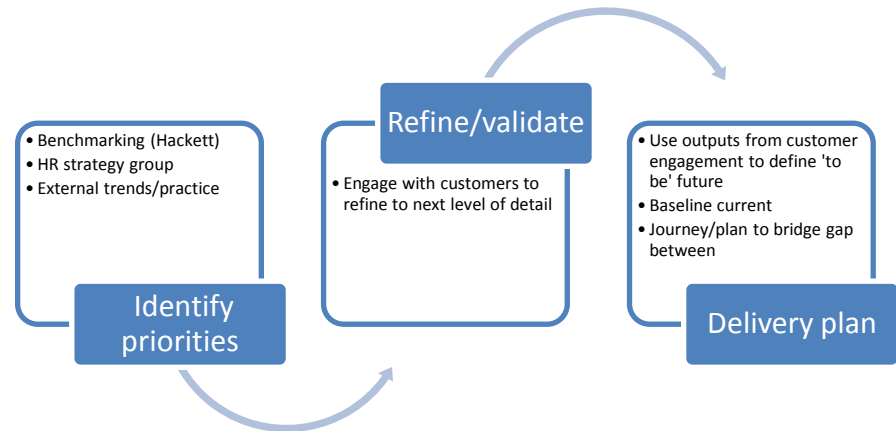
• Benchmarking (Hackett)
• HR strategy group
• External trends/practice

Identify priorities

Refine/validate

• Engage with customers to refine to next level of detail

• Use outputs from customer engagement to define 'to be' future
• Baseline current
• Journey/plan to bridge gap between

Delivery plan